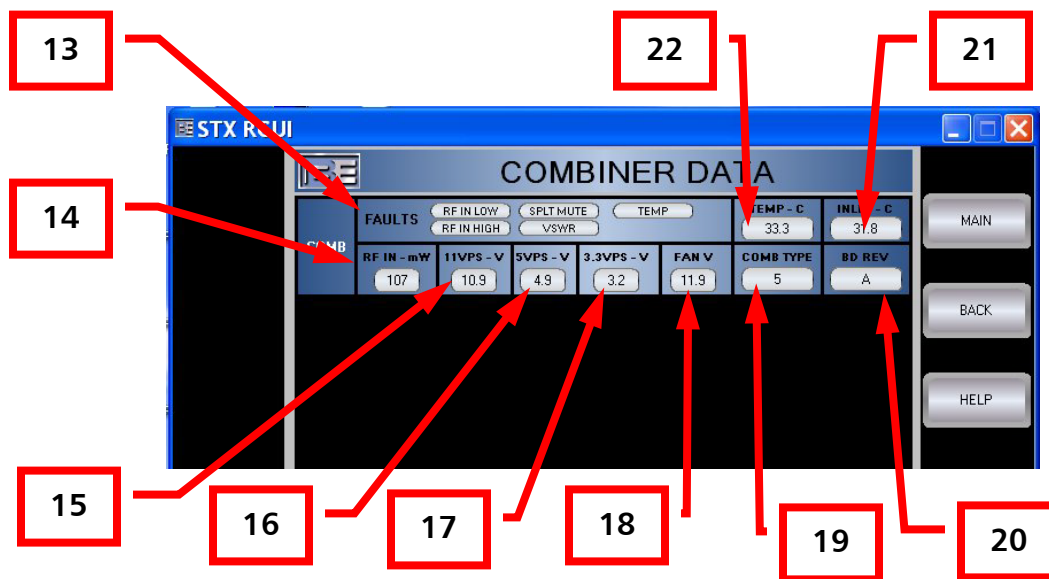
13

22

21

STX RCUI

COMBINER DATA

14

FAULTS RF IN LOW SPLT MUTE TEMP RF IN HIGH VSWR

TEMP - C 33.3

INLET - C 31.8

MAIN

COMB

RF IN - mW 107

11VPS - V 10.9

5VPS - V 4.9

3.3VPS - V 3.2

FAN V 11.9

COMB TYPE 5

BD REV A

BACK

HELP

15

16

17

18

19

20